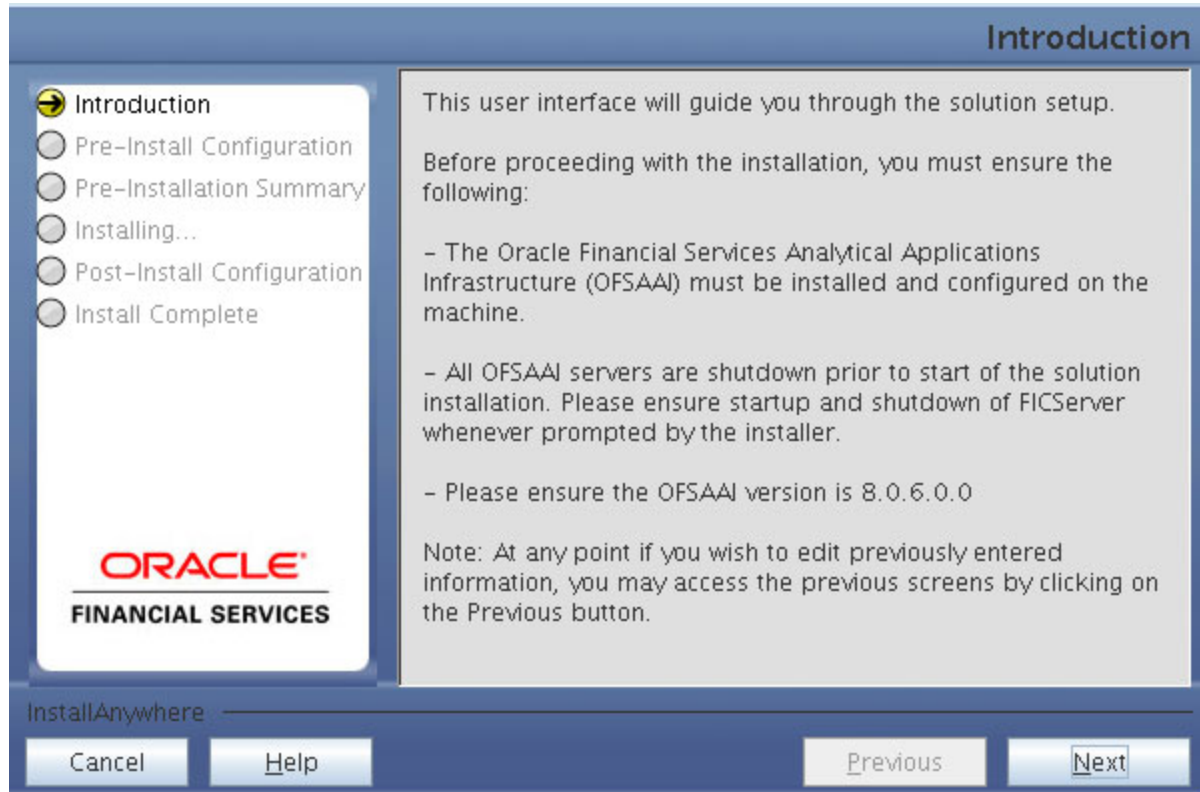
Introduction

Introduction
Pre-Install Configuration
Pre-Installation Summary
Installing...
Post-Install Configuration
Install Complete

ORACLE
FINANCIAL SERVICES

This user interface will guide you through the solution setup.

Before proceeding with the installation, you must ensure the following:

- The Oracle Financial Services Analytical Applications Infrastructure (OFSAAI) must be installed and configured on the machine.

- All OFSAAI servers are shutdown prior to start of the solution installation. Please ensure startup and shutdown of FICServer whenever prompted by the installer.

- Please ensure the OFSAAI version is 8.0.6.0.0

Note: At any point if you wish to edit previously entered information, you may access the previous screens by clicking on the Previous button.

InstallAnywhere

Cancel
Help
Previous
Next